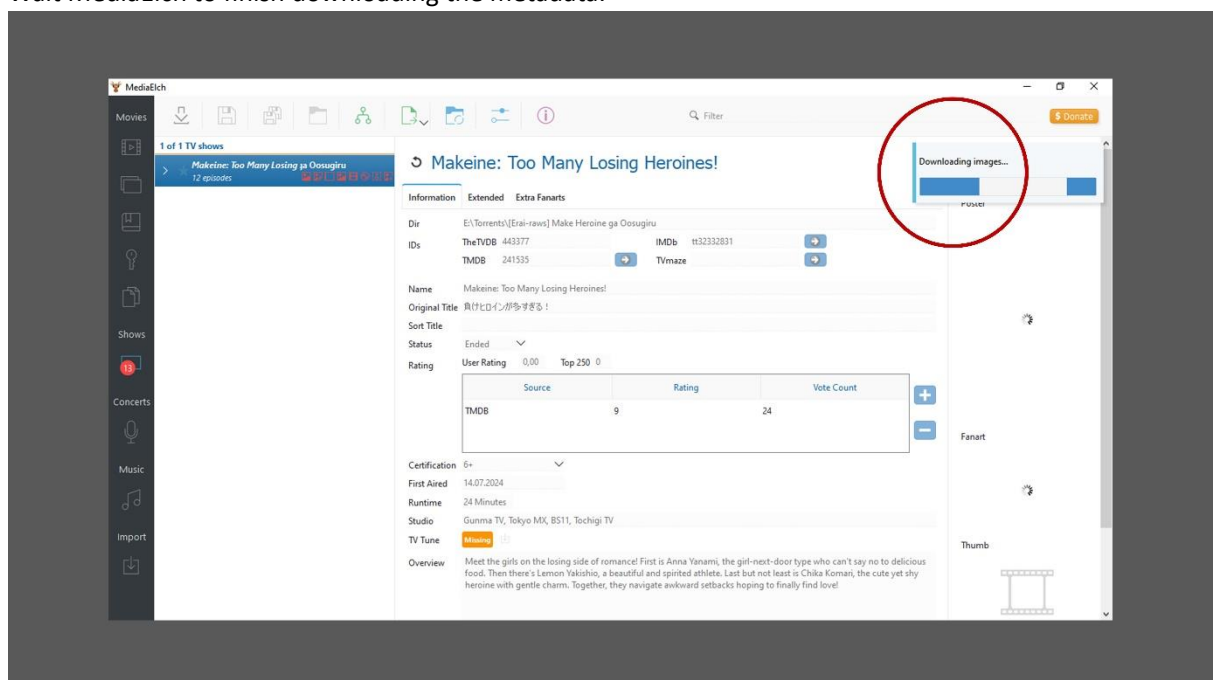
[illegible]

MediaElch

Movies

Shows

13

Concerts

Music

Import

Filter

$ Donate

1 of 1 TV shows

Makeine: Too Many Losing ga Oosugiru
12 episodes

Makeine: Too Many Losing Heroines!

Downloading images...

Information Extended Extra Fanarts

Poster

Dir E:\Torrents\[Erai-raws] Make Heroine ga Oosugiru

IDs TheTVDB 443377 IMDb tt32332831
TMDB 241535 TVmaze

Name Makeine: Too Many Losing Heroines!
Original Title 負けヒロインが多すぎる！
Sort Title
Status Ended
Rating User Rating 0,00 Top 250 0

| Source | Rating | Vote Count |
|---|---|---|
| TMDB | 9 | 24 |

Fanart

Certification 6+
First Aired 14.07.2024
Runtime 24 Minutes
Studio Gunma TV, Tokyo MX, BS11, Tochigi TV
TV Tune Missing

Thumb

Overview Meet the girls on the losing side of romance! First is Anna Yanami, the girl-next-door type who can't say no to delicious food. Then there's Lemon Yakishio, a beautiful and spirited athlete. Last but not least is Chika Komari, the cute yet shy heroine with gentle charm. Together, they navigate awkward setbacks hoping to finally find love!